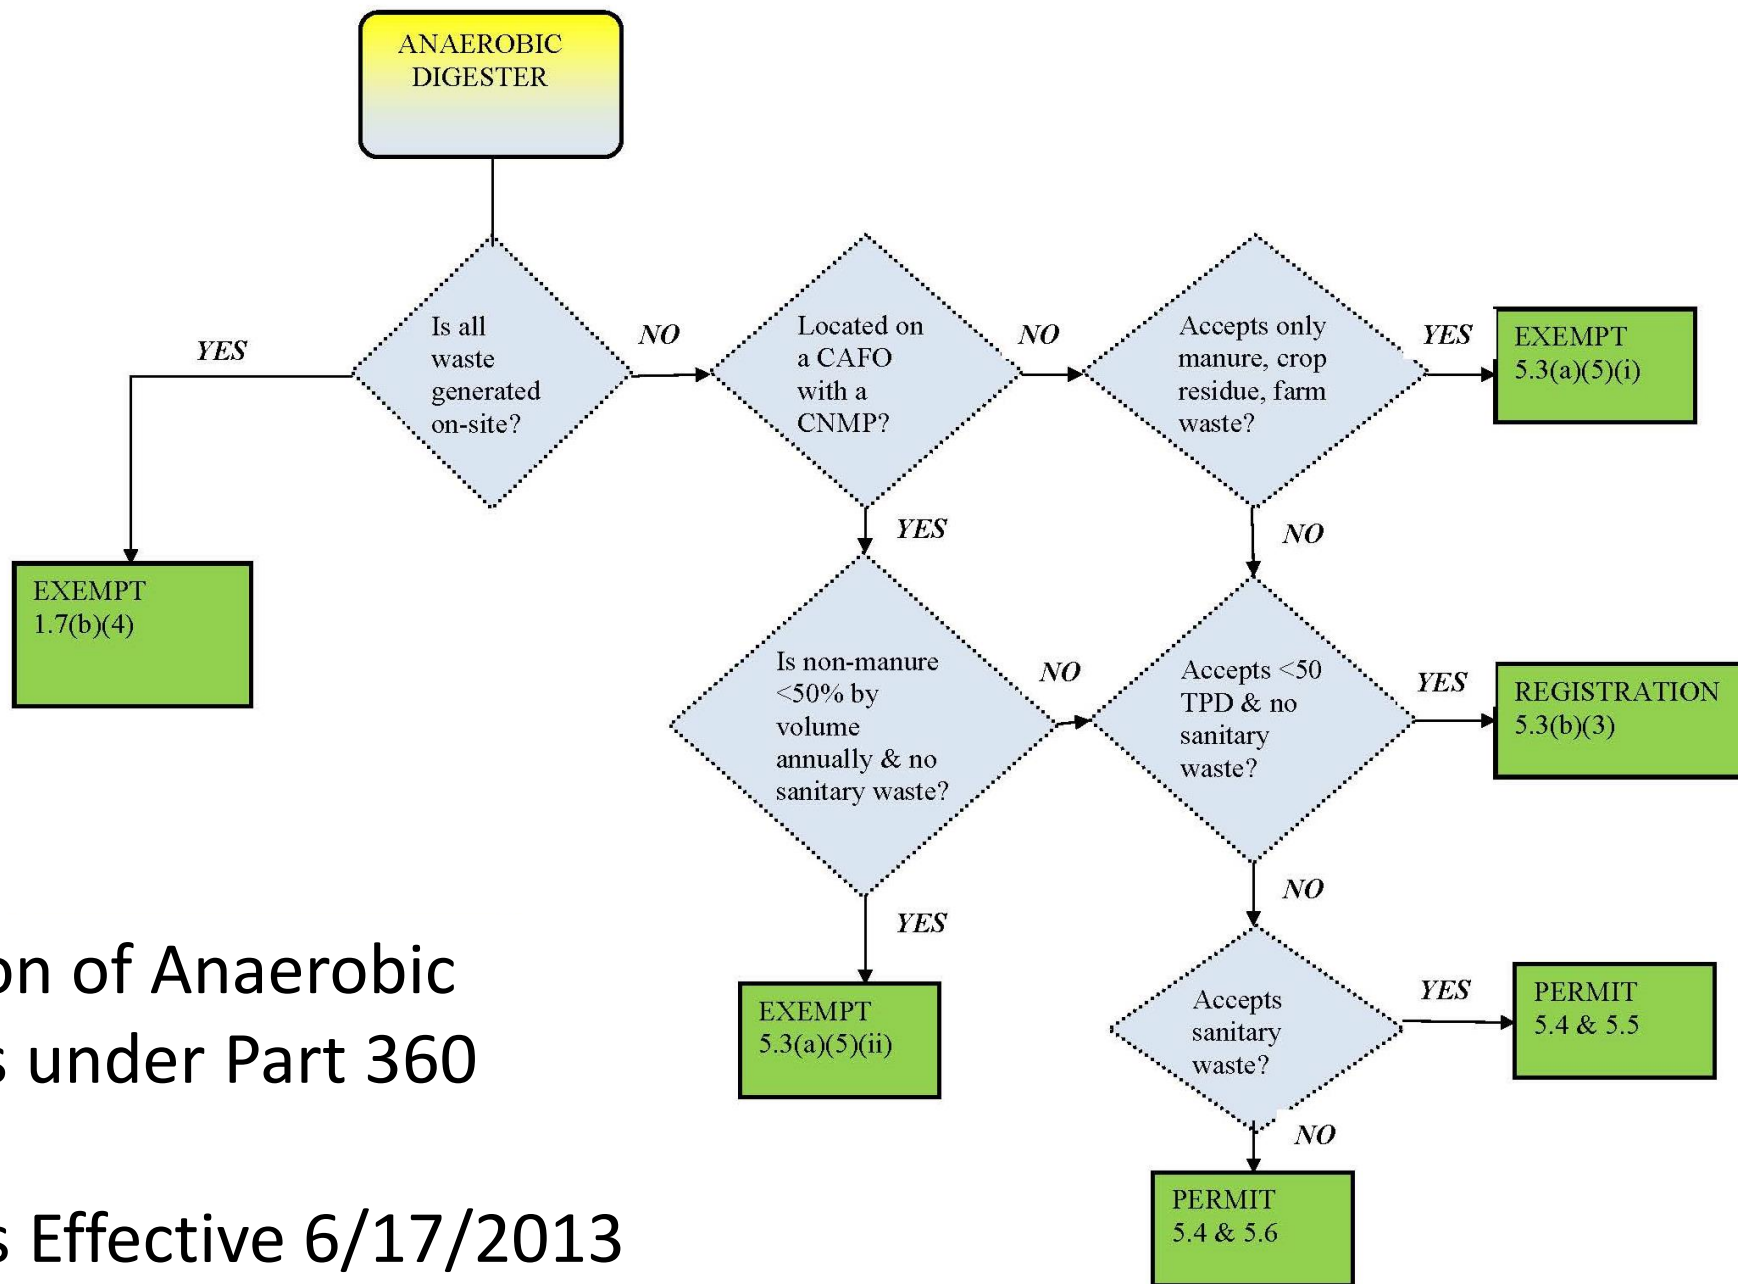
ANAEROBIC DIGESTER

Is all waste generated on-site?

YES

NO

EXEMPT 1.7(b)(4)

Located on a CAFO with a CNMP?

NO

YES

Accepts only manure, crop residue, farm waste?

YES

EXEMPT 5.3(a)(5)(i)

NO

Is non-manure <50% by volume annually & no sanitary waste?

NO

YES

EXEMPT 5.3(a)(5)(ii)

Accepts <50 TPD & no sanitary waste?

YES

REGISTRATION 5.3(b)(3)

NO

Accepts sanitary waste?

YES

PERMIT 5.4 & 5.5

NO

PERMIT 5.4 & 5.6

on of Anaerobic
s under Part 360

s Effective 6/17/2013